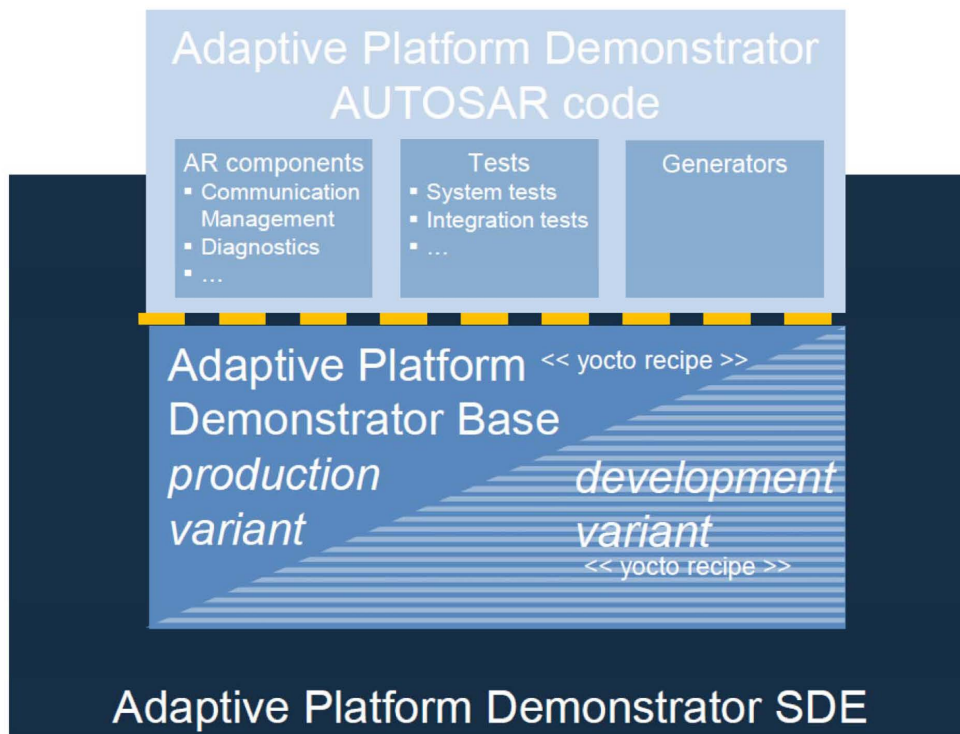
Adaptive Platform Demonstrator AUTOSAR code

AR components
▪ Communication Management
▪ Diagnostics
▪ …

Tests
▪ System tests
▪ Integration tests
▪ …

Generators

Adaptive Platform Demonstrator Base

<< yocto recipe >>

production variant

development variant

<< yocto recipe >>

Adaptive Platform Demonstrator SDE